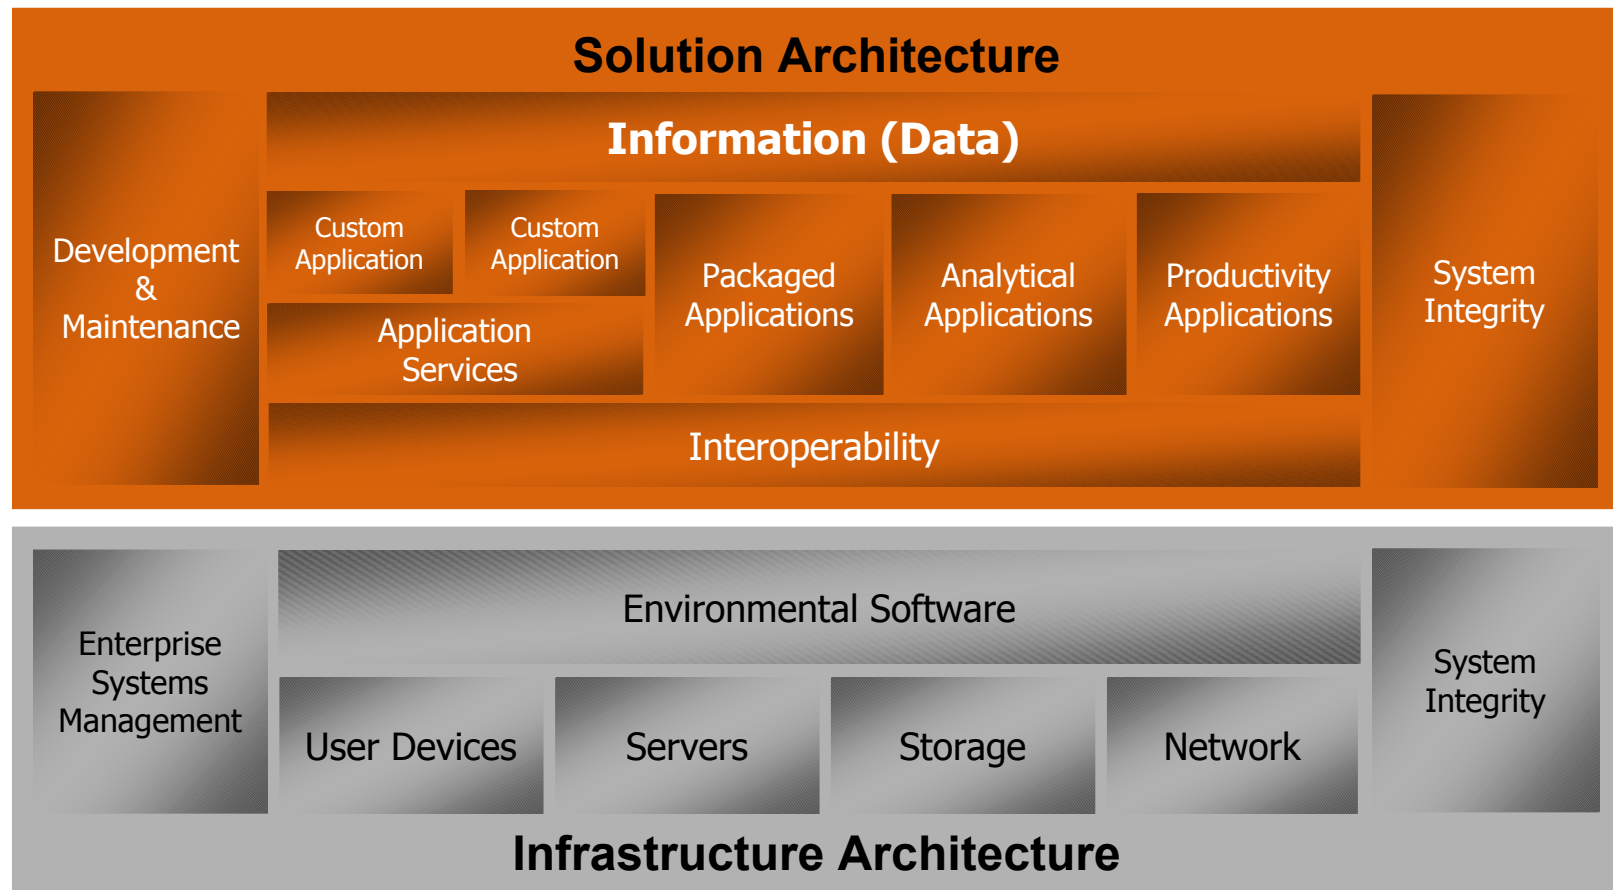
Solution Architecture

Development & Maintenance

Information (Data)

Custom Application

Custom Application

Application Services

Packaged Applications

Analytical Applications

Productivity Applications

Interoperability

System Integrity

Enterprise Systems Management

Environmental Software

User Devices

Servers

Storage

Network

System Integrity

Infrastructure Architecture